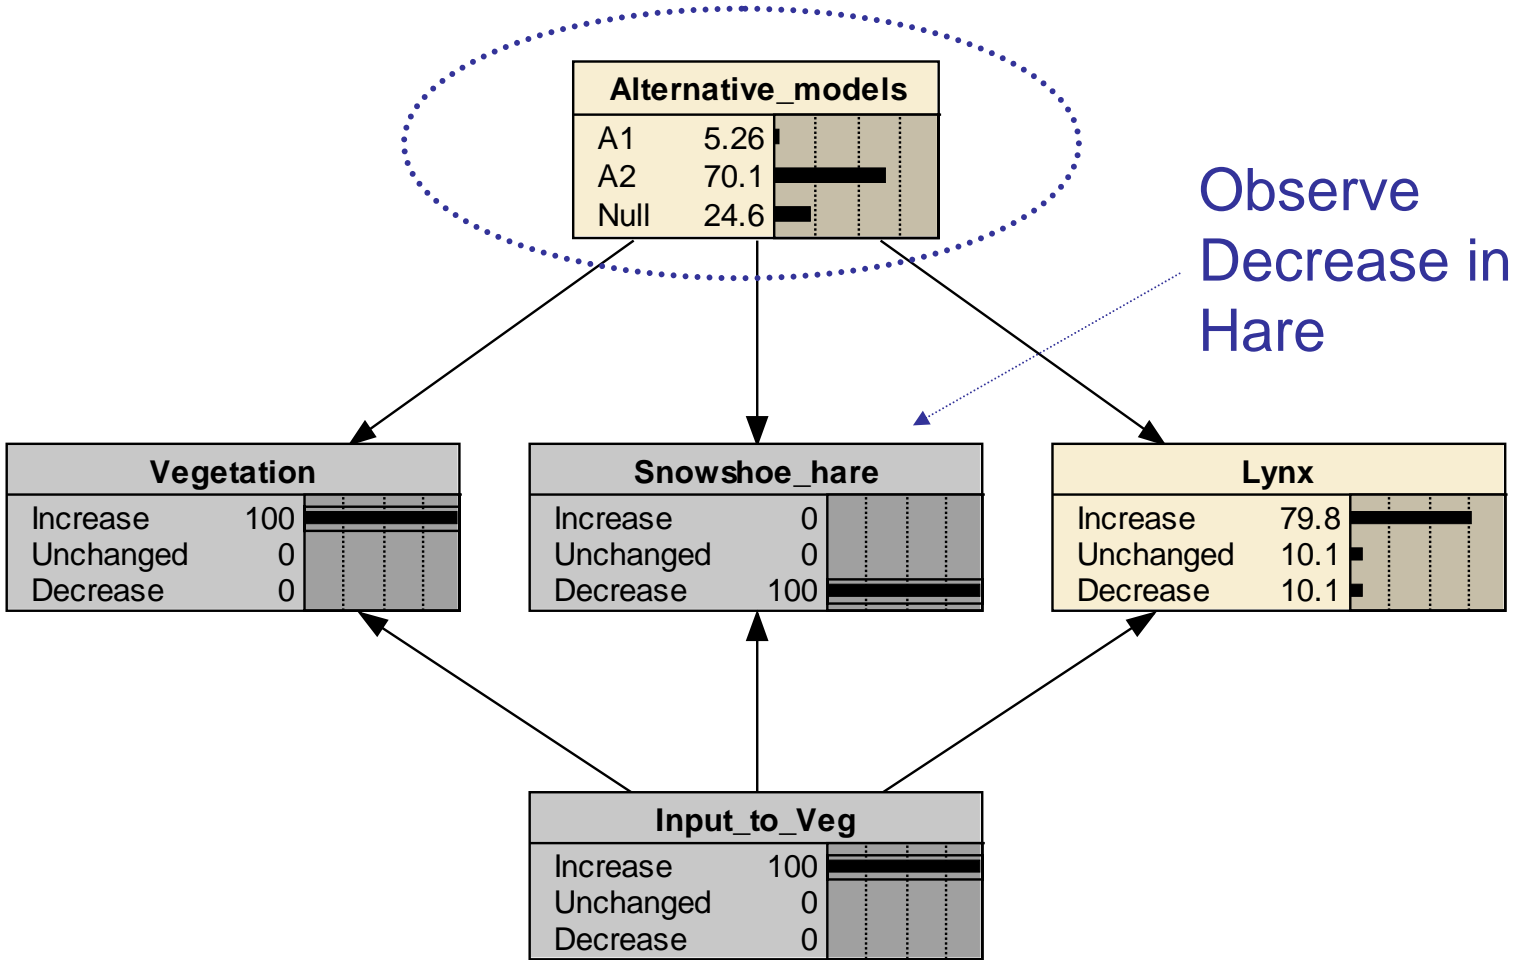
Alternative_models

| | |
|---|---|
| A1 | 5.26 |
| A2 | 70.1 |
| Null | 24.6 |

Observe Decrease in Hare

Vegetation

| | |
|---|---|
| Increase | 100 |
| Unchanged | 0 |
| Decrease | 0 |

Snowshoe_hare

| | |
|---|---|
| Increase | 0 |
| Unchanged | 0 |
| Decrease | 100 |

Lynx

| | |
|---|---|
| Increase | 79.8 |
| Unchanged | 10.1 |
| Decrease | 10.1 |

Input_to_Veg

| | |
|---|---|
| Increase | 100 |
| Unchanged | 0 |
| Decrease | 0 |